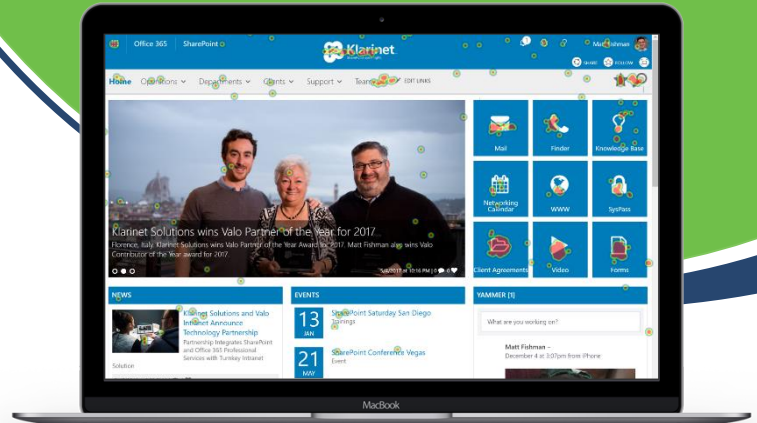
Office 365 SharePoint

Klarinet

Matt Fishman

SHARE FOLLOW

Home Operations Departments Clients Support Teams EDIT LINKS

Mail

Finder

Knowledge Base

Networking Calendar

WWW

SysPass

Client Agreements

Video

Forms

Klarinet Solutions wins Valo Partner of the Year for 2017

Florence, Italy. Klarinet Solutions wins Valo Partner of the Year Award for 2017. Matt Fishman also wins Valo Contributor of the Year award for 2017

NEWS

Klarinet Solutions and Valo Intranet Announce Technology Partnership

Partnership Integrates SharePoint and Office 365 Professional Services with Turnkey Intranet Solution

EVENTS

13 JAN SharePoint Saturday San Diego Trainings

21 MAY SharePoint Conference Vegas Event

YAMMER [1]

What are you working on?

Matt Fishman ·
December 4 at 3:07pm from iPhone

MacBook